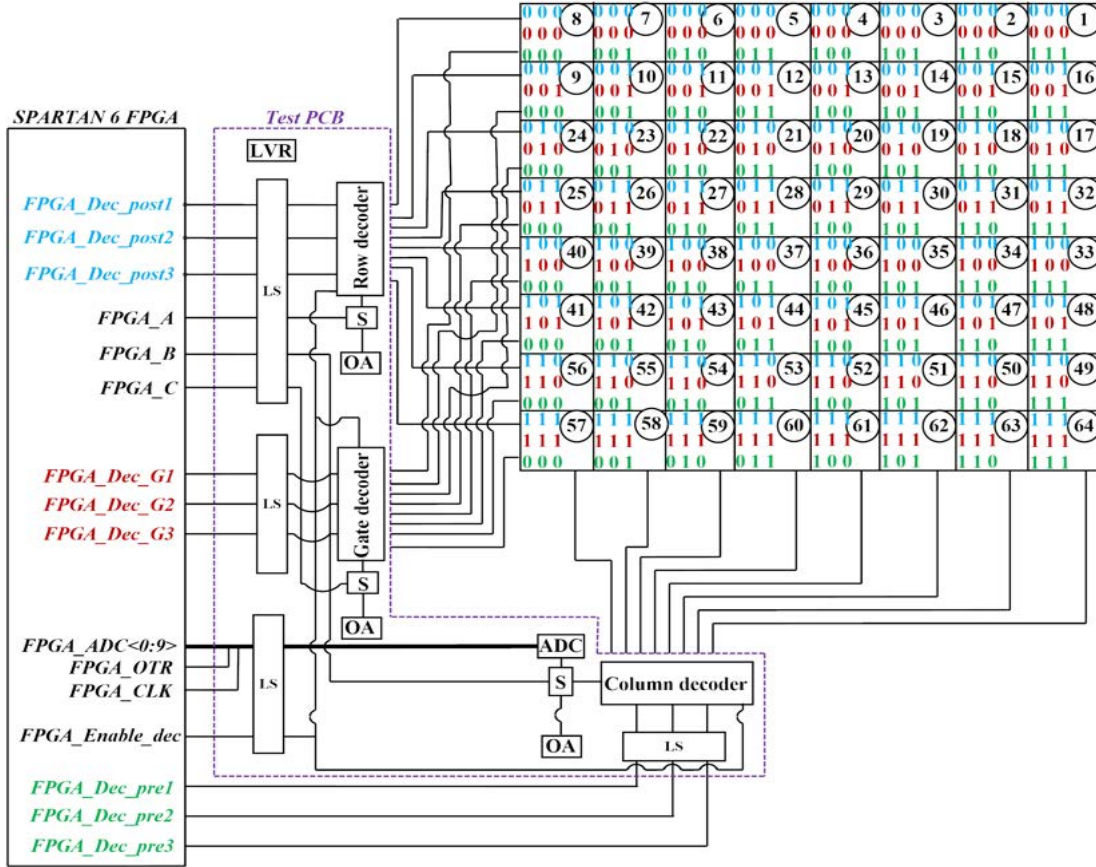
SPARTAN 6 FPGA

Test PCB

LVR

FPGA_Dec_post1
FPGA_Dec_post2
FPGA_Dec_post3
FPGA_A
FPGA_B
FPGA_C

FPGA_Dec_G1
FPGA_Dec_G2
FPGA_Dec_G3

FPGA_ADC<0:9>
FPGA_OTR
FPGA_CLK

FPGA_Enable_dec

FPGA_Dec_pre1
FPGA_Dec_pre2
FPGA_Dec_pre3

LS
Row decoder
S
OA

LS
Gate decoder
S
OA

LS
ADC
S
OA
Column decoder
LS

| 0 0 0 / 0 0 0 / 0 0 0 (8) | 0 0 0 / 0 0 0 / 0 0 1 (7) | 0 0 0 / 0 0 0 / 0 1 0 (6) | 0 0 0 / 0 0 0 / 0 1 1 (5) | 0 0 0 / 0 0 0 / 1 0 0 (4) | 0 0 0 / 0 0 0 / 1 0 1 (3) | 0 0 0 / 0 0 0 / 1 1 0 (2) | 0 0 0 / 0 0 0 / 1 1 1 (1) |
|---|---|---|---|---|---|---|---|
| 0 0 1 / 0 0 1 / 0 0 0 (9) | 0 0 1 / 0 0 1 / 0 0 1 (10) | 0 0 1 / 0 0 1 / 0 1 0 (11) | 0 0 1 / 0 0 1 / 0 1 1 (12) | 0 0 1 / 0 0 1 / 1 0 0 (13) | 0 0 1 / 0 0 1 / 1 0 1 (14) | 0 0 1 / 0 0 1 / 1 1 0 (15) | 0 0 1 / 0 0 1 / 1 1 1 (16) |
| 0 1 0 / 0 1 0 / 0 0 0 (24) | 0 1 0 / 0 1 0 / 0 0 1 (23) | 0 1 0 / 0 1 0 / 0 1 0 (22) | 0 1 0 / 0 1 0 / 0 1 1 (21) | 0 1 0 / 0 1 0 / 1 0 0 (20) | 0 1 0 / 0 1 0 / 1 0 1 (19) | 0 1 0 / 0 1 0 / 1 1 0 (18) | 0 1 0 / 0 1 0 / 1 1 1 (17) |
| 0 1 1 / 0 1 1 / 0 0 0 (25) | 0 1 1 / 0 1 1 / 0 0 1 (26) | 0 1 1 / 0 1 1 / 0 1 0 (27) | 0 1 1 / 0 1 1 / 0 1 1 (28) | 0 1 1 / 0 1 1 / 1 0 0 (29) | 0 1 1 / 0 1 1 / 1 0 1 (30) | 0 1 1 / 0 1 1 / 1 1 0 (31) | 0 1 1 / 0 1 1 / 1 1 1 (32) |
| 1 0 0 / 1 0 0 / 0 0 0 (40) | 1 0 0 / 1 0 0 / 0 0 1 (39) | 1 0 0 / 1 0 0 / 0 1 0 (38) | 1 0 0 / 1 0 0 / 0 1 1 (37) | 1 0 0 / 1 0 0 / 1 0 0 (36) | 1 0 0 / 1 0 0 / 1 0 1 (35) | 1 0 0 / 1 0 0 / 1 1 0 (34) | 1 0 0 / 1 0 0 / 1 1 1 (33) |
| 1 0 1 / 1 0 1 / 0 0 0 (41) | 1 0 1 / 1 0 1 / 0 0 1 (42) | 1 0 1 / 1 0 1 / 0 1 0 (43) | 1 0 1 / 1 0 1 / 0 1 1 (44) | 1 0 1 / 1 0 1 / 1 0 0 (45) | 1 0 1 / 1 0 1 / 1 0 1 (46) | 1 0 1 / 1 0 1 / 1 1 0 (47) | 1 0 1 / 1 0 1 / 1 1 1 (48) |
| 1 1 0 / 1 1 0 / 0 0 0 (56) | 1 1 0 / 1 1 0 / 0 0 1 (55) | 1 1 0 / 1 1 0 / 0 1 0 (54) | 1 1 0 / 1 1 0 / 0 1 1 (53) | 1 1 0 / 1 1 0 / 1 0 0 (52) | 1 1 0 / 1 1 0 / 1 0 1 (51) | 1 1 0 / 1 1 0 / 1 1 0 (50) | 1 1 0 / 1 1 0 / 1 1 1 (49) |
| 1 1 1 / 1 1 1 / 0 0 0 (57) | 1 1 1 / 1 1 1 / 0 0 1 (58) | 1 1 1 / 1 1 1 / 0 1 0 (59) | 1 1 1 / 1 1 1 / 0 1 1 (60) | 1 1 1 / 1 1 1 / 1 0 0 (61) | 1 1 1 / 1 1 1 / 1 0 1 (62) | 1 1 1 / 1 1 1 / 1 1 0 (63) | 1 1 1 / 1 1 1 / 1 1 1 (64) |